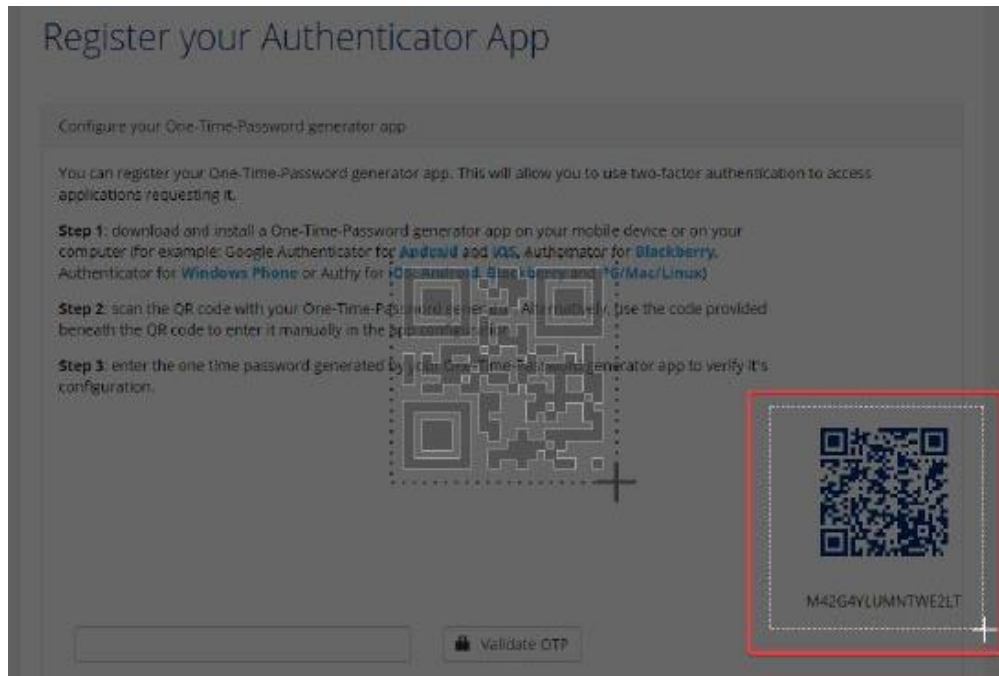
Register your Authenticator App

Configure your One-Time-Password generator app

You can register your One-Time-Password generator app. This will allow you to use two-factor authentication to access applications requesting it.

**Step 1**: download and install a One-Time-Password generator app on your mobile device or on your computer (for example: Google Authenticator for Android and iOS, Authenticator for Blackberry, Authenticator for Windows Phone or Authy for iOS, Android, Blackberry and PC/Mac/Linux)

**Step 2**: scan the QR code with your One-Time-Password generator. Alternatively, use the code provided beneath the QR code to enter it manually in the app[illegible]

**Step 3**: enter the one time password generated by your One-Time-Password generator app to verify it's configuration.

M42G4YLUMNTWE2LT

Validate OTP